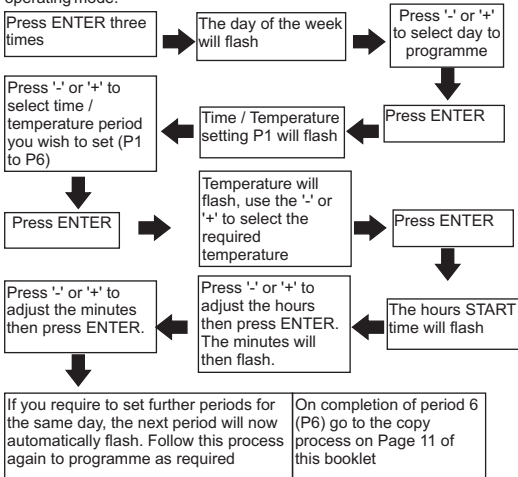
operating mode.

Press ENTER three times

The day of the week will flash

Press '-' or '+' to select day to programme

Press ENTER

Time / Temperature setting P1 will flash

Press '-' or '+' to select time / temperature period you wish to set (P1 to P6)

Press ENTER

Temperature will flash, use the '-' or '+' to select the required temperature

Press ENTER

The hours START time will flash

Press '-' or '+' to adjust the hours then press ENTER. The minutes will then flash.

Press '-' or '+' to adjust the minutes then press ENTER.

If you require to set further periods for the same day, the next period will now automatically flash. Follow this process again to programme as required

On completion of period 6 (P6) go to the copy process on Page 11 of this booklet